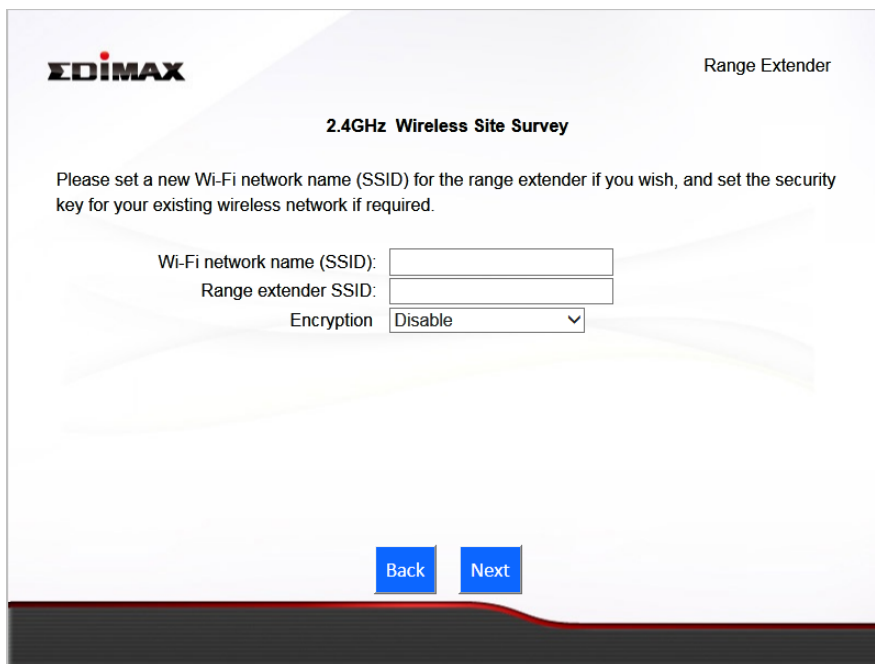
EDIMAX

Range Extender

2.4GHz Wireless Site Survey

Please set a new Wi-Fi network name (SSID) for the range extender if you wish, and set the security key for your existing wireless network if required.

Wi-Fi network name (SSID):
Range extender SSID:
Encryption Disable

Back Next